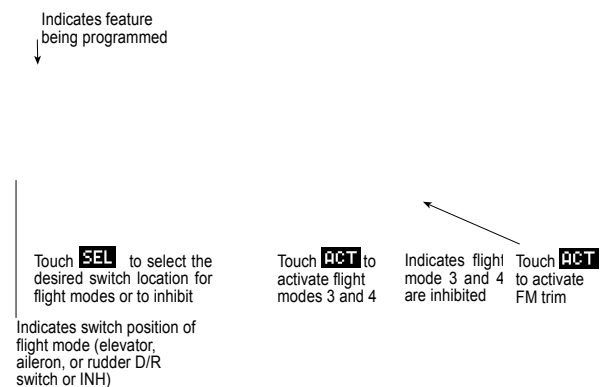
Indicates feature being programmed

Touch SEL to select the desired switch location for flight modes or to inhibit

Touch ACT to activate flight modes 3 and 4

Indicates flight mode 3 and 4 are inhibited

Touch ACT to activate FM trim

Indicates switch position of flight mode (elevator, aileron, or rudder D/R switch or INH)